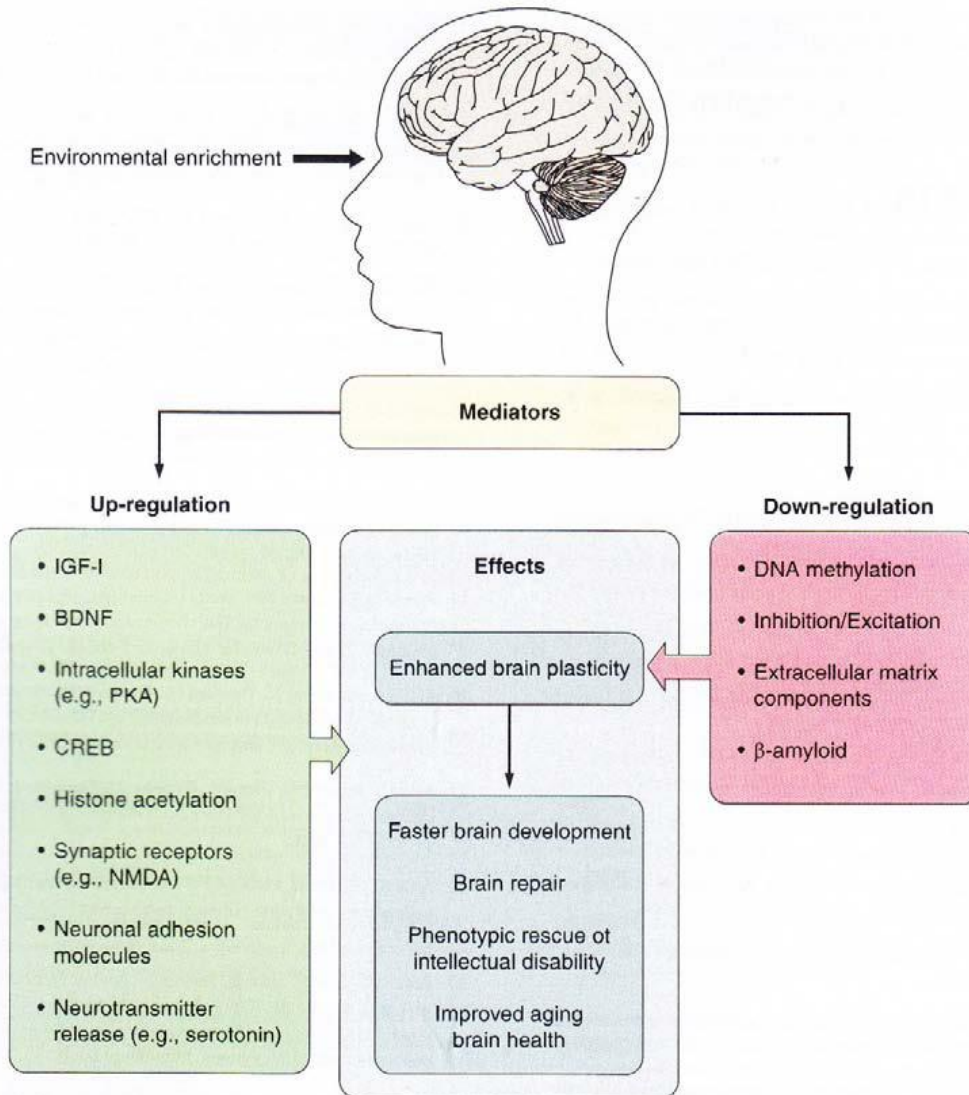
Environmental enrichment

Mediators

Up-regulation

• IGF-I

• BDNF

• Intracellular kinases (e.g., PKA)

• CREB

• Histone acetylation

• Synaptic receptors (e.g., NMDA)

• Neuronal adhesion molecules

• Neurotransmitter release (e.g., serotonin)

Effects

Enhanced brain plasticity

Faster brain development

Brain repair

Phenotypic rescue ot intellectual disability

Improved aging brain health

Down-regulation

• DNA methylation

• Inhibition/Excitation

• Extracellular matrix components

• β-amyloid